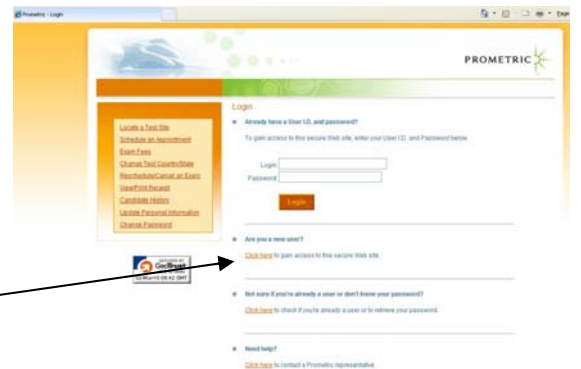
Prometric - Login

PROMETRIC

Locate a Test Site
Schedule an Appointment
Exam Fees
Change Test Country/State
Reschedule/Cancel an Exam
ViewPrint Receipt
Candidate History
Update Personal Information
Change Password

GeoTrust

Login

Already have a User I.D. and password?

To gain access to this secure Web site, enter your User I.D. and Password below.

Login
Password

Login

Are you a new user?

Click here to gain access to this secure Web site.

Not sure if you're already a user or don't know your password?

Click here to check if you're already a user or to retrieve your password.

Need help?

Click here to contact a Prometric representative.